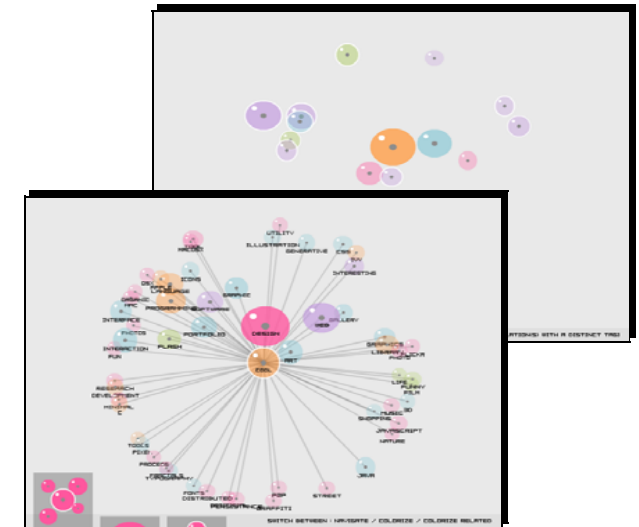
RATIONS) WITH A DISTINCT TAG!

UTILITY
ILLUSTRATION
GENERATIVE
CSS
SVG
INTERESTING
ICONS
LANGUAGE
GRAPHIC
ORGANIC
MAC
PROGRAMMING
SOFTWARE
INTERFACE
DESIGN
WEB
GALLERY
PHOTOS
FLASH
PORTFOLIO
INTERACTION
FUN
ART
COOL
LIBRARY
FLICKR
PHOTO
RESEARCH
DEVELOPMENT
LIFE
FUNNY
FILM
3D
MUSIC
SHOPPING
JAVASCRIPT
NATURE
TOOLS
PIXEL
PROCESS
TYPOGRAPHY
FONTS
DISTRIBUTED
POP
GRAFFITI
STREET
JAVA

SWITCH BETWEEN : NAVIGATE / COLORIZE / COLORIZE RELATED